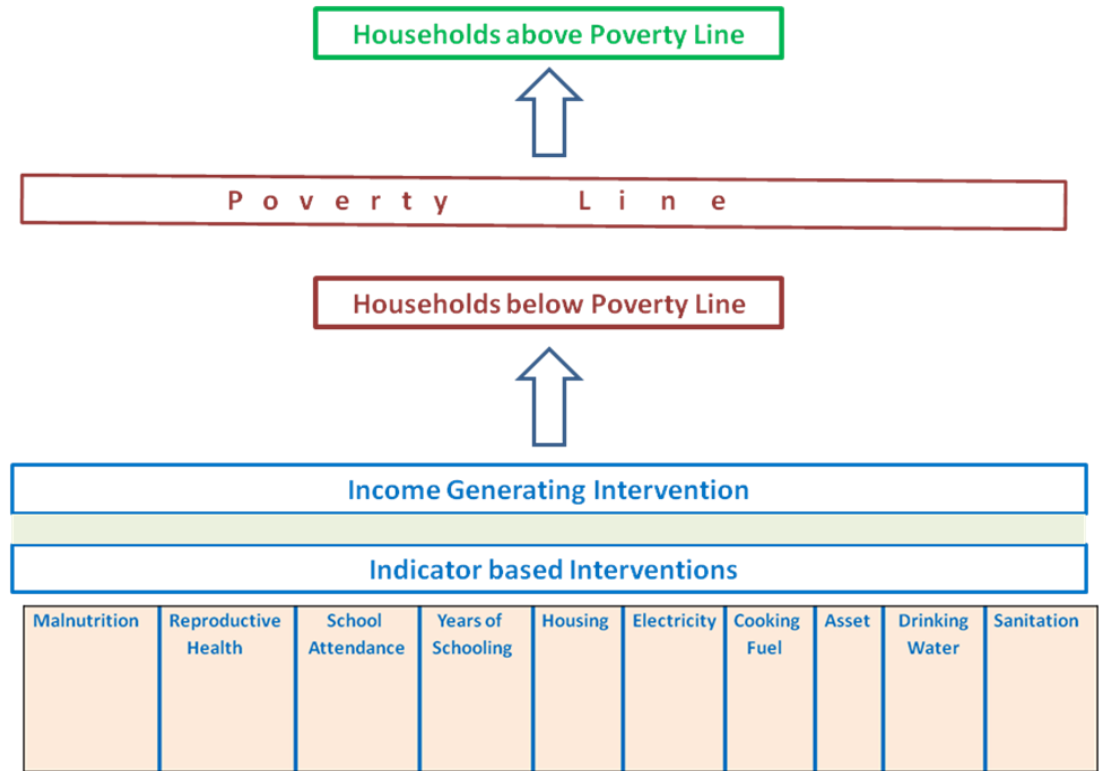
Households above Poverty Line

P o v e r t y L i n e

Households below Poverty Line

Income Generating Intervention

Indicator based Interventions

| Malnutrition | Reproductive Health | School Attendance | Years of Schooling | Housing | Electricity | Cooking Fuel | Asset | Drinking Water | Sanitation |
|---|---|---|---|---|---|---|---|---|---|